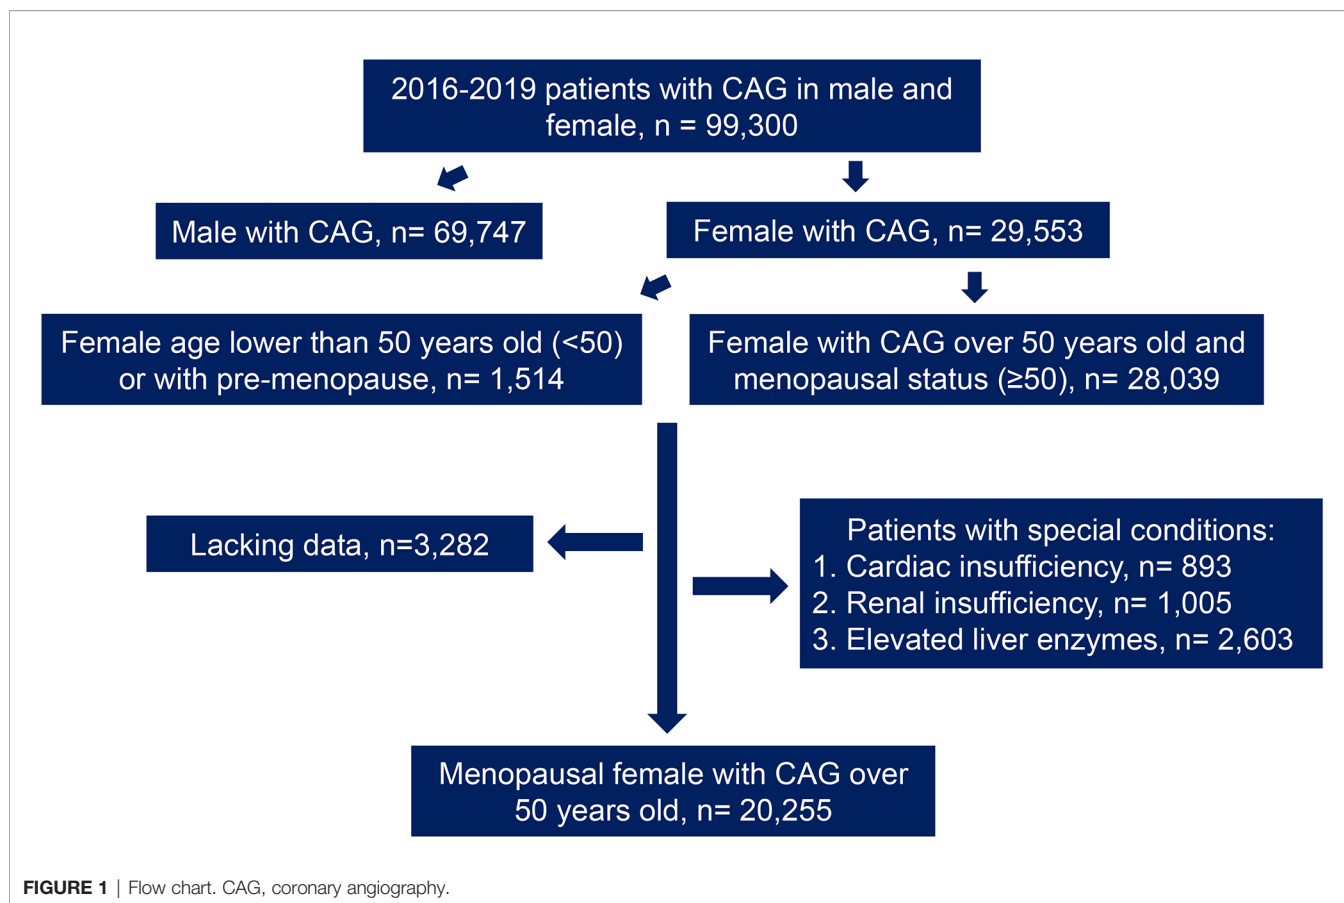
2016-2019 patients with CAG in male and female, n = 99,300

Male with CAG, n= 69,747

Female with CAG, n= 29,553

Female age lower than 50 years old (<50) or with pre-menopause, n= 1,514

Female with CAG over 50 years old and menopausal status (≥50), n= 28,039

Lacking data, n=3,282

Patients with special conditions:
1. Cardiac insufficiency, n= 893
2. Renal insufficiency, n= 1,005
3. Elevated liver enzymes, n= 2,603

Menopausal female with CAG over 50 years old, n= 20,255

FIGURE 1 | Flow chart. CAG, coronary angiography.